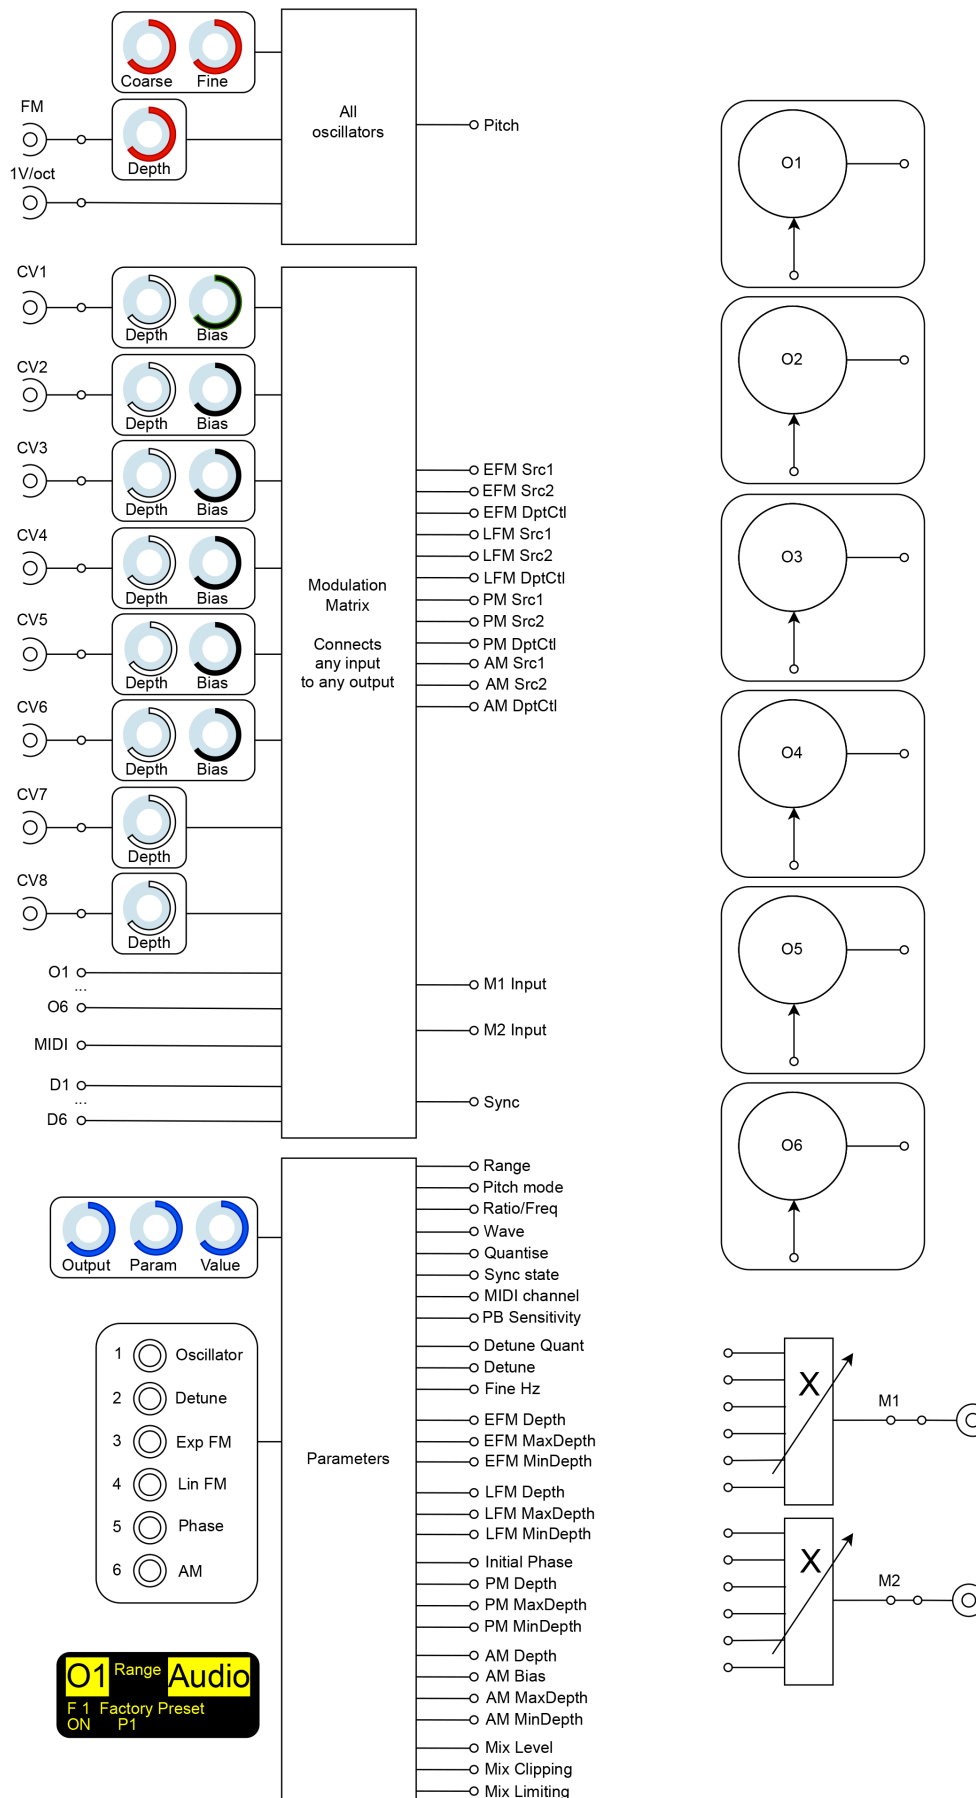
Coarse Fine

FM

Depth

1V/oct

All oscillators

Pitch

O1

O2

O3

O4

O5

O6

CV1
Depth Bias

CV2
Depth Bias

CV3
Depth Bias

CV4
Depth Bias

CV5
Depth Bias

CV6
Depth Bias

CV7
Depth

CV8
Depth

O1
...
O6

MIDI

D1
...
D6

Modulation Matrix

Connects any input to any output

EFM Src1
EFM Src2
EFM DptCtl
LFM Src1
LFM Src2
LFM DptCtl
PM Src1
PM Src2
PM DptCtl
AM Src1
AM Src2
AM DptCtl

M1 Input

M2 Input

Sync

Output Param Value

1 Oscillator
2 Detune
3 Exp FM
4 Lin FM
5 Phase
6 AM

O1 Range Audio
F 1 Factory Preset
ON P1

Parameters

Range
Pitch mode
Ratio/Freq
Wave
Quantise
Sync state
MIDI channel
PB Sensitivity
Detune Quant
Detune
Fine Hz
EFM Depth
EFM MaxDepth
EFM MinDepth
LFM Depth
LFM MaxDepth
LFM MinDepth
Initial Phase
PM Depth
PM MaxDepth
PM MinDepth
AM Depth
AM Bias
AM MaxDepth
AM MinDepth
Mix Level
Mix Clipping
Mix Limiting

X
M1

X
M2